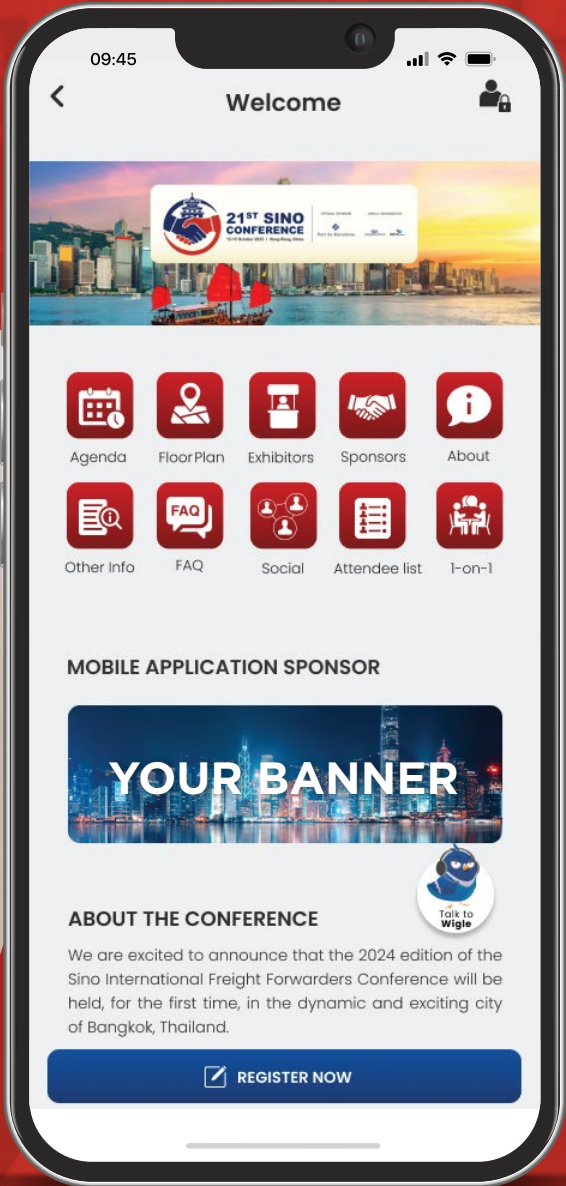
09:45

Welcome

21ST SINO CONFERENCE

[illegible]

Agenda
FloorPlan
Exhibitors
Sponsors
About
Other Info
FAQ
Social
Attendee list
1-on-1

MOBILE APPLICATION SPONSOR

YOUR BANNER

Talk to Wigle

ABOUT THE CONFERENCE

We are excited to announce that the 2024 edition of the Sino International Freight Forwarders Conference will be held, for the first time, in the dynamic and exciting city of Bangkok, Thailand.

REGISTER NOW